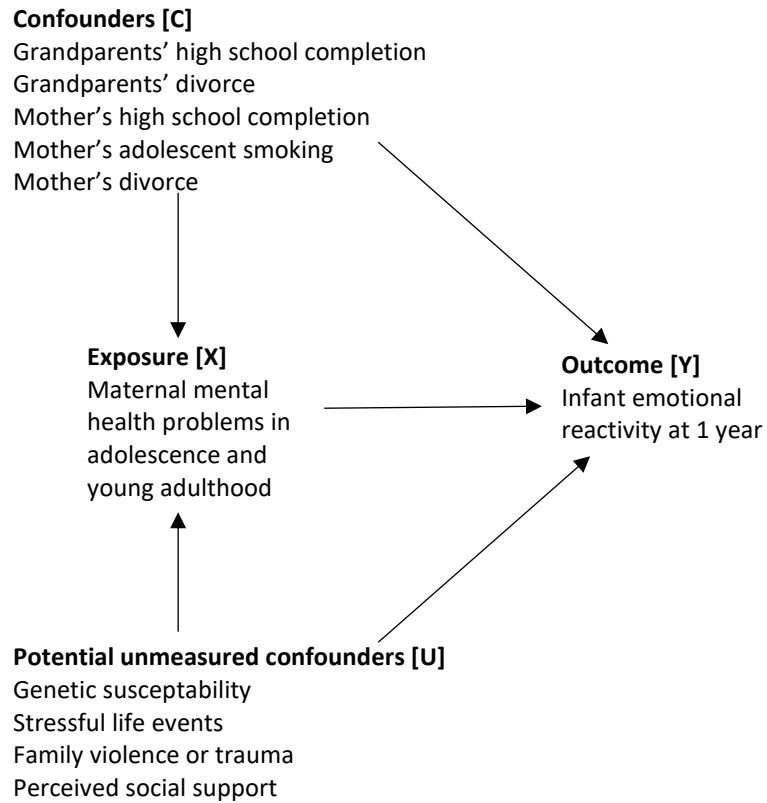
**Confounders [C]**
Grandparents' high school completion
Grandparents' divorce
Mother's high school completion
Mother's adolescent smoking
Mother's divorce

**Exposure [X]**
Maternal mental health problems in adolescence and young adulthood

**Outcome [Y]**
Infant emotional reactivity at 1 year

**Potential unmeasured confounders [U]**
Genetic susceptability
Stressful life events
Family violence or trauma
Perceived social support